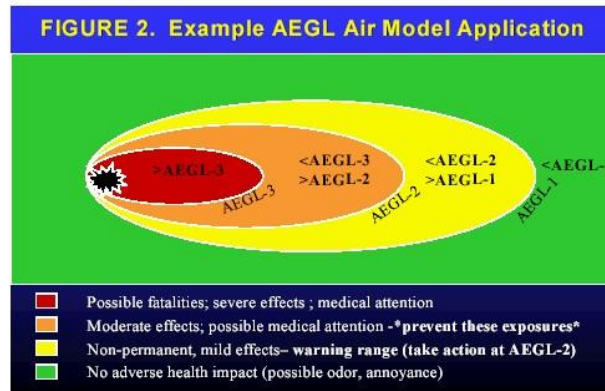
FIGURE 2. Example AEGL Air Model Application

>AEGL-3

AEGL-3

<AEGL-3
>AEGL-2

AEGL-2

<AEGL-2
>AEGL-1

AEGL-1

<AEGL-

Possible fatalities; severe effects ; medical attention

Moderate effects; possible medical attention -*prevent these exposures*

Non-permanent, mild effects– warning range (take action at AEGL-2)

No adverse health impact (possible odor, annoyance)